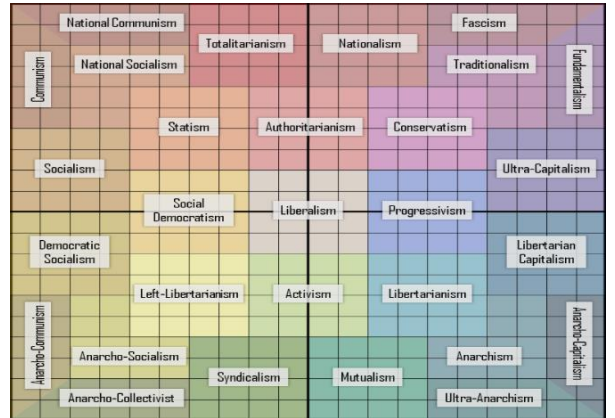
National Communism
Totalitarianism
Nationalism
Fascism
Communism
National Socialism
Traditionalism
Fundamentalism
Statism
Authoritarianism
Conservatism
Socialism
Ultra-Capitalism
Social Democratism
Liberalism
Progressivism
Democratic Socialism
Libertarian Capitalism
Left-Libertarianism
Activism
Libertarianism
Anarcho-Communism
Anarcho-Capitalism
Anarcho-Socialism
Anarchism
Syndicalism
Mutualism
Anarcho-Collectivist
Ultra-Anarchism